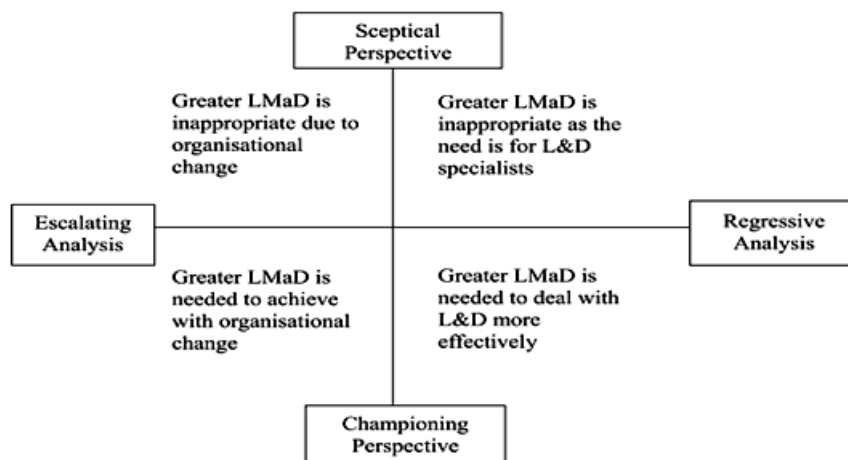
Sceptical Perspective

Greater LMaD is inappropriate due to organisational change

Greater LMaD is inappropriate as the need is for L&D specialists

Escalating Analysis

Regressive Analysis

Greater LMaD is needed to achieve with organisational change

Greater LMaD is needed to deal with L&D more effectively

Championing Perspective